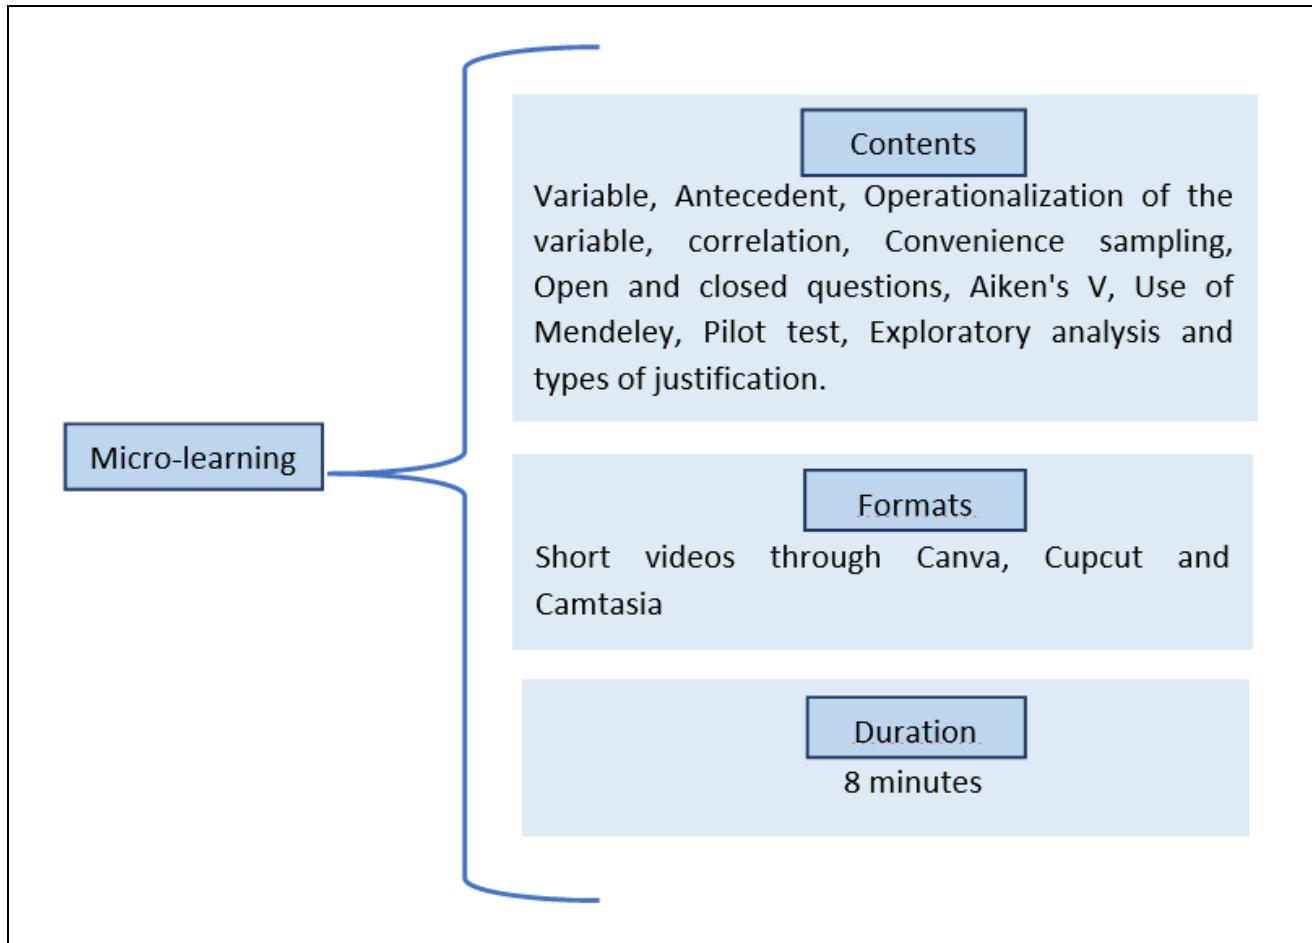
Micro-learning

Contents

Variable, Antecedent, Operationalization of the variable, correlation, Convenience sampling, Open and closed questions, Aiken's V, Use of Mendeley, Pilot test, Exploratory analysis and types of justification.

Formats

Short videos through Canva, Cupcut and Camtasia

Duration

8 minutes